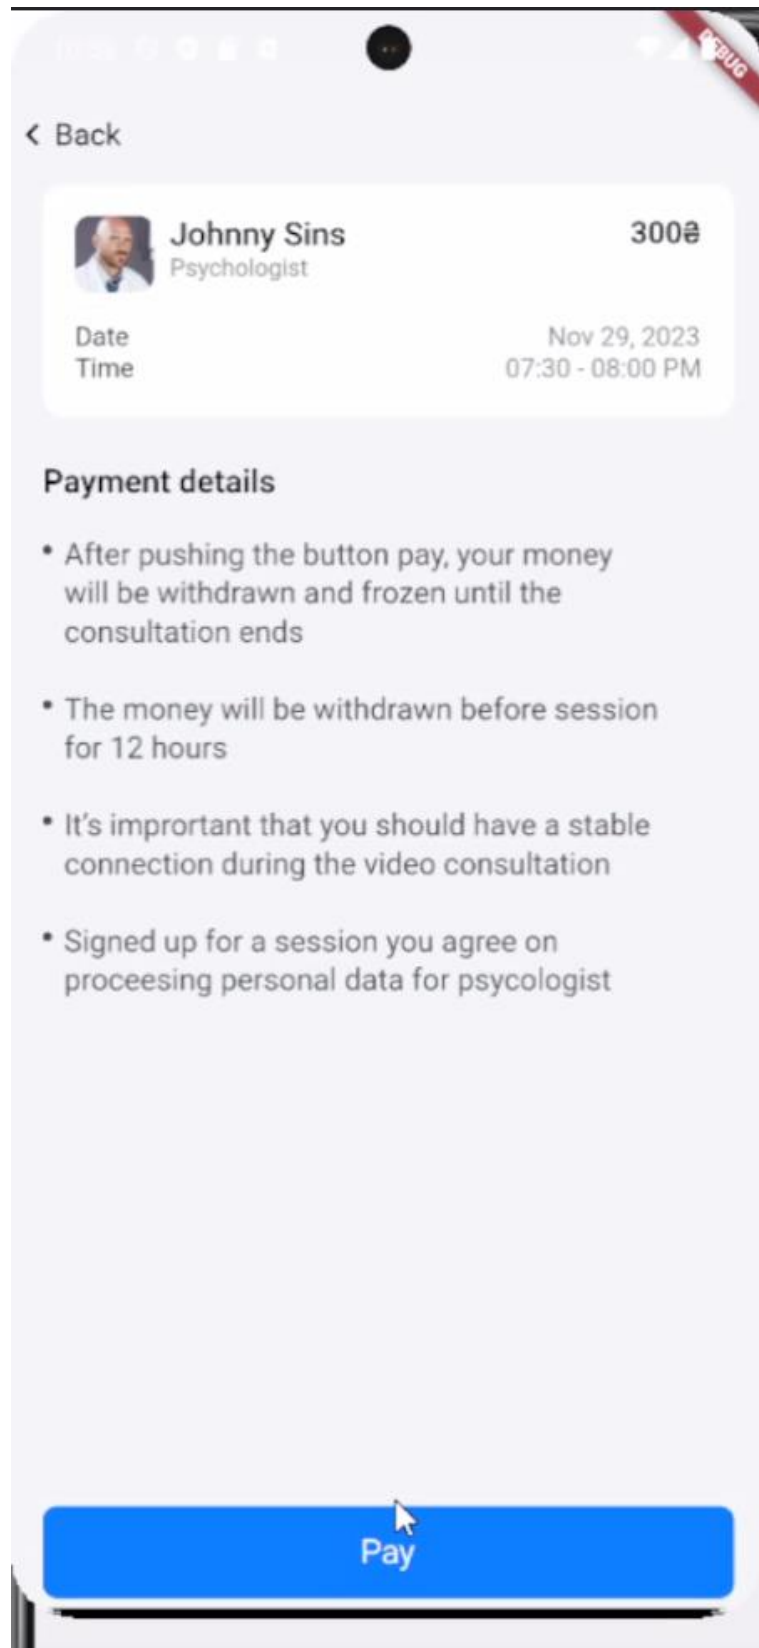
DEBUG

< Back

Johnny Sins
Psychologist

300₴

Date
Time

Nov 29, 2023
07:30 - 08:00 PM

Payment details

• After pushing the button pay, your money will be withdrawn and frozen until the consultation ends

• The money will be withdrawn before session for 12 hours

• It's imprortant that you should have a stable connection during the video consultation

• Signed up for a session you agree on proceesing personal data for psycologist

Pay